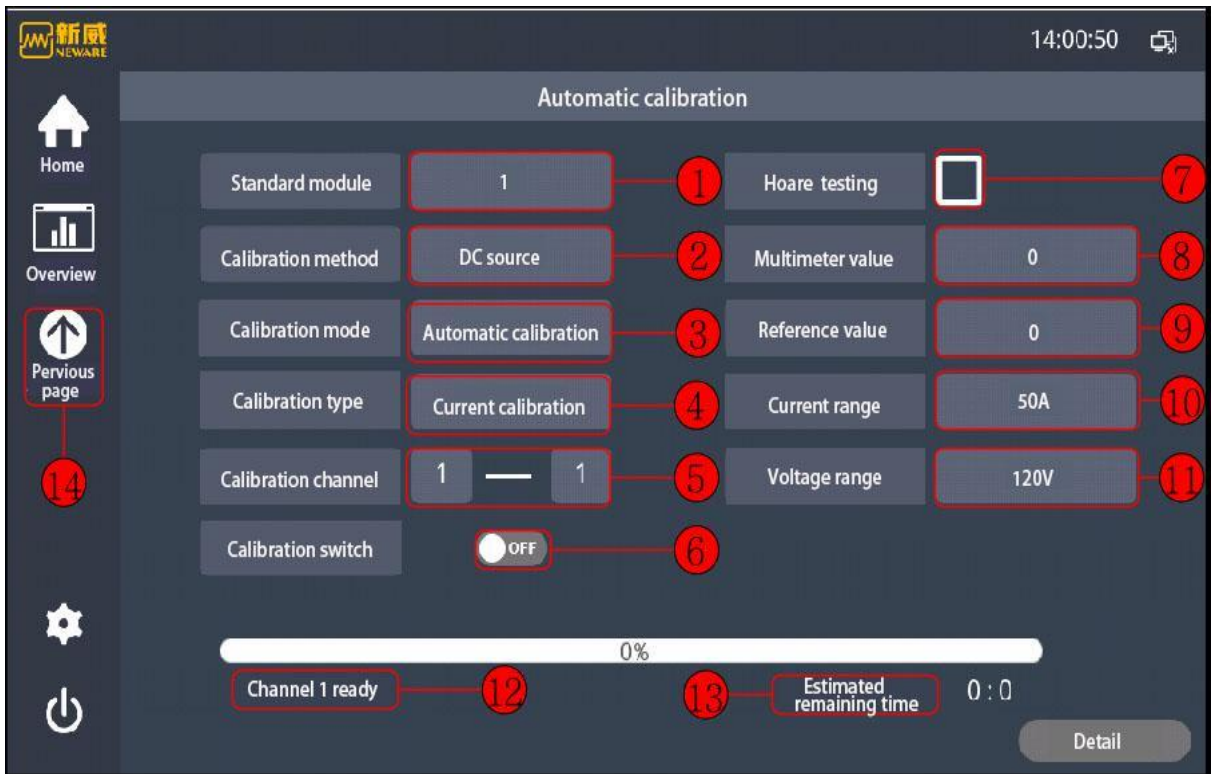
新威 NEWARE

14:00:50

Home

Overview

Pervious page

14

Automatic calibration

Standard module | 1 | 1

Calibration method | DC source | 2

Calibration mode | Automatic calibration | 3

Calibration type | Current calibration | 4

Calibration channel | 1 — 1 | 5

Calibration switch | OFF | 6

Hoare testing | 7

Multimeter value | 0 | 8

Reference value | 0 | 9

Current range | 50A | 10

Voltage range | 120V | 11

0%

Channel 1 ready 12

13 Estimated remaining time 0 : 0

Detail